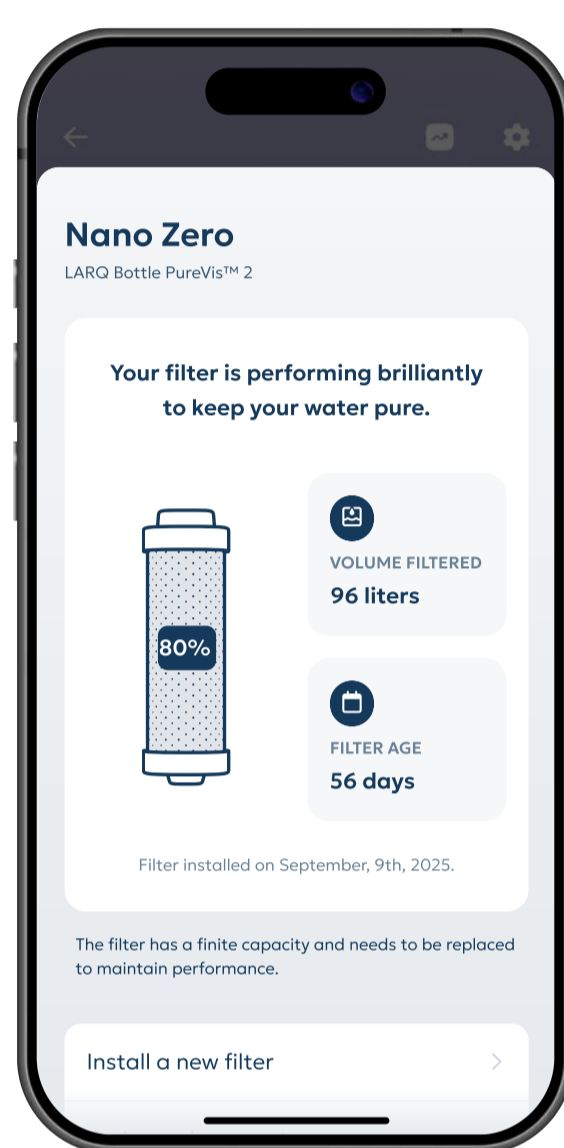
Nano Zero
LARQ Bottle PureVis™ 2

Your filter is performing brilliantly to keep your water pure.

80%

VOLUME FILTERED
96 liters

FILTER AGE
56 days

Filter installed on September, 9th, 2025.

The filter has a finite capacity and needs to be replaced to maintain performance.

Install a new filter